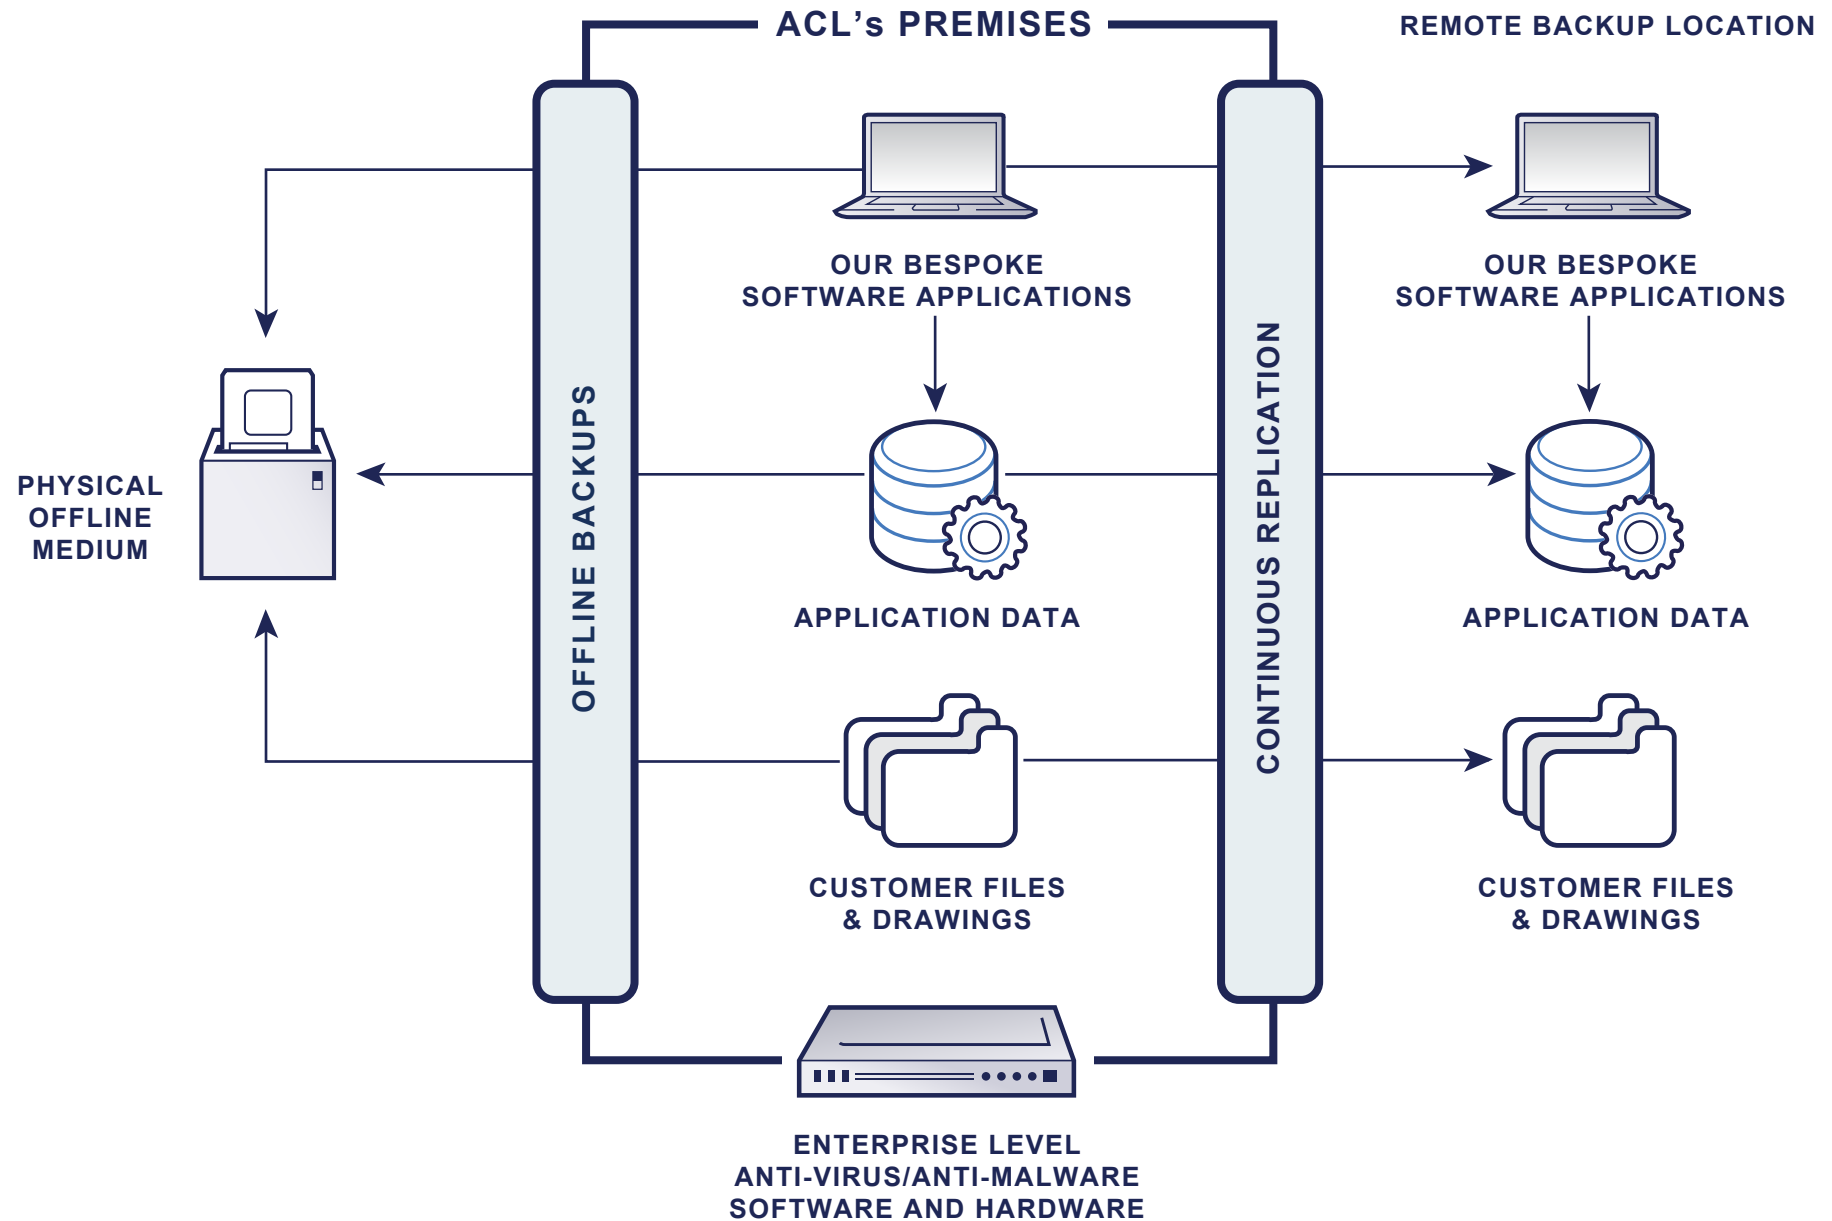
ACL's PREMISES

REMOTE BACKUP LOCATION

PHYSICAL OFFLINE MEDIUM

OFFLINE BACKUPS

OUR BESPOKE SOFTWARE APPLICATIONS

APPLICATION DATA

CUSTOMER FILES & DRAWINGS

CONTINUOUS REPLICATION

OUR BESPOKE SOFTWARE APPLICATIONS

APPLICATION DATA

CUSTOMER FILES & DRAWINGS

ENTERPRISE LEVEL ANTI-VIRUS/ANTI-MALWARE SOFTWARE AND HARDWARE